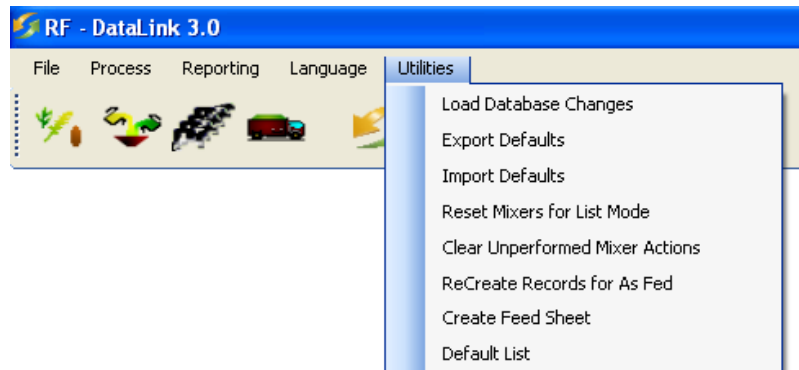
RF - DataLink 3.0

File Process Reporting Language Utilities

Load Database Changes
Export Defaults
Import Defaults
Reset Mixers for List Mode
Clear Unperformed Mixer Actions
ReCreate Records for As Fed
Create Feed Sheet
Default List